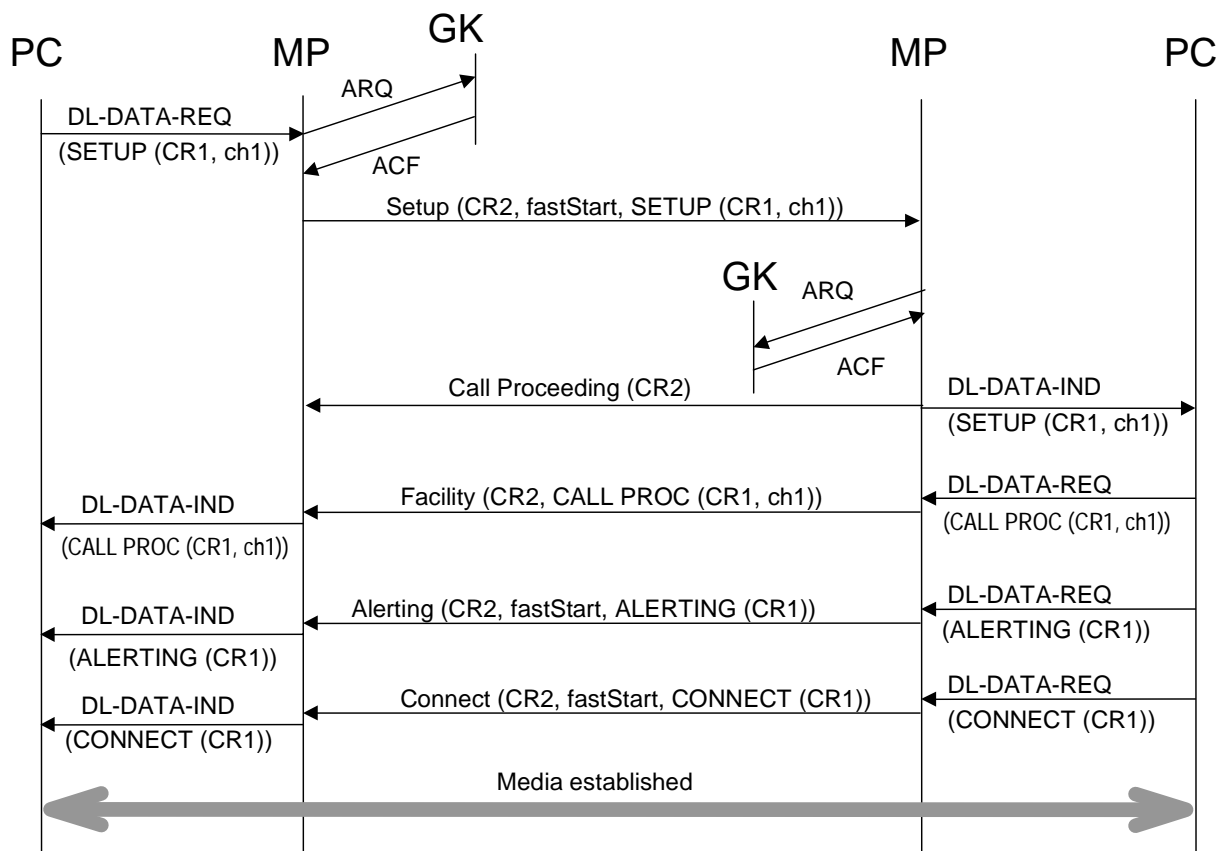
PC MP GK MP PC

ARQ

DL-DATA-REQ

(SETUP (CR1, ch1))

ACF

Setup (CR2, fastStart, SETUP (CR1, ch1))

GK

ARQ

ACF

Call Proceeding (CR2)

DL-DATA-IND

(SETUP (CR1, ch1))

DL-DATA-IND

Facility (CR2, CALL PROC (CR1, ch1))

DL-DATA-REQ

(CALL PROC (CR1, ch1))

(CALL PROC (CR1, ch1))

DL-DATA-IND

Alerting (CR2, fastStart, ALERTING (CR1))

DL-DATA-REQ

(ALERTING (CR1))

(ALERTING (CR1))

DL-DATA-IND

Connect (CR2, fastStart, CONNECT (CR1))

DL-DATA-REQ

(CONNECT (CR1))

(CONNECT (CR1))

Media established